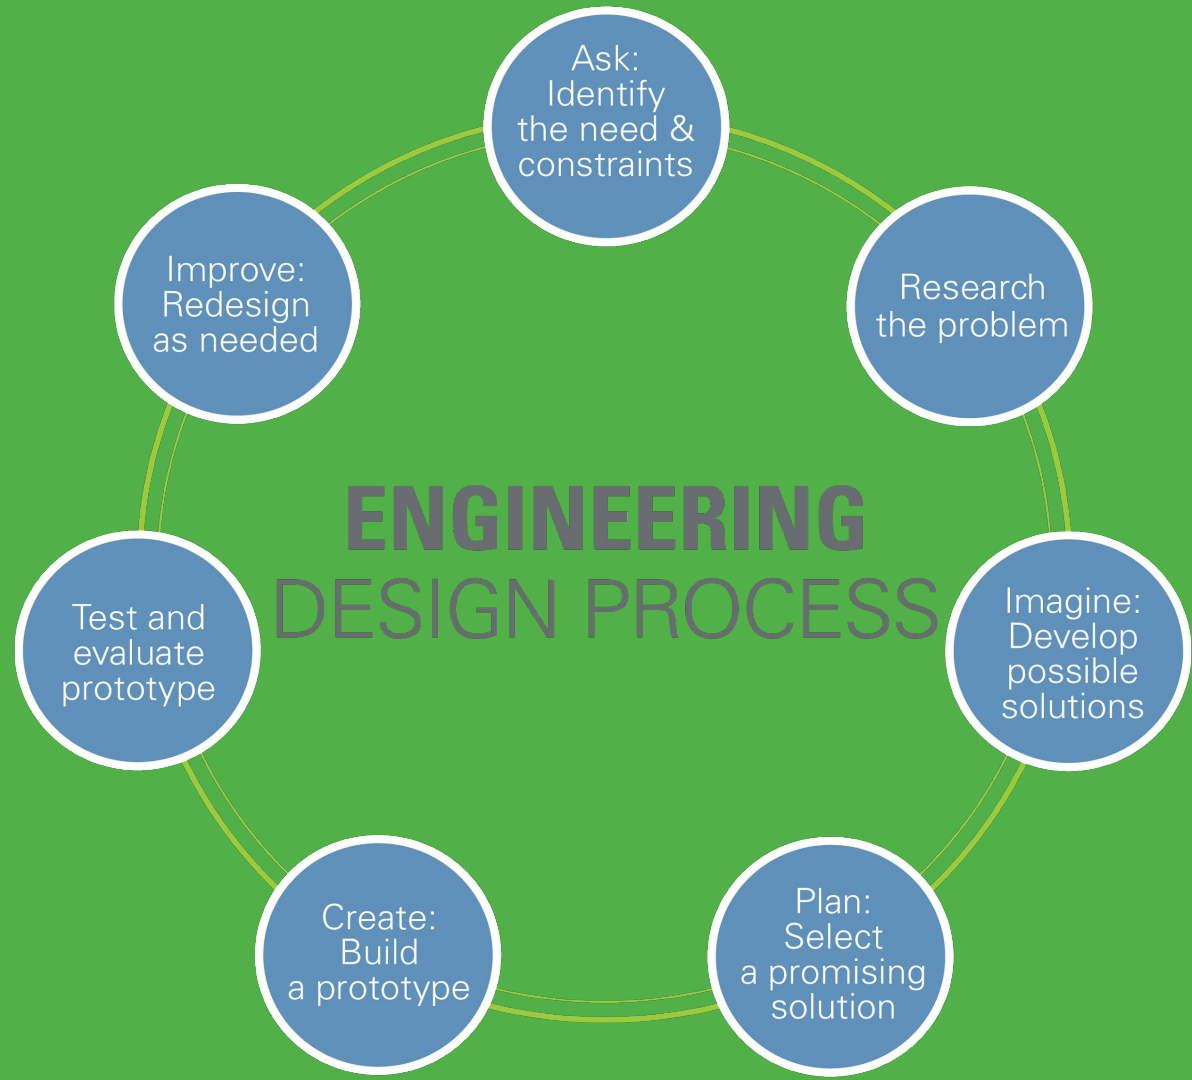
Ask:
Identify the need & constraints

Research the problem

Imagine:
Develop possible solutions

Plan:
Select a promising solution

Create:
Build a prototype

Test and evaluate prototype

Improve:
Redesign as needed

ENGINEERING
DESIGN PROCESS